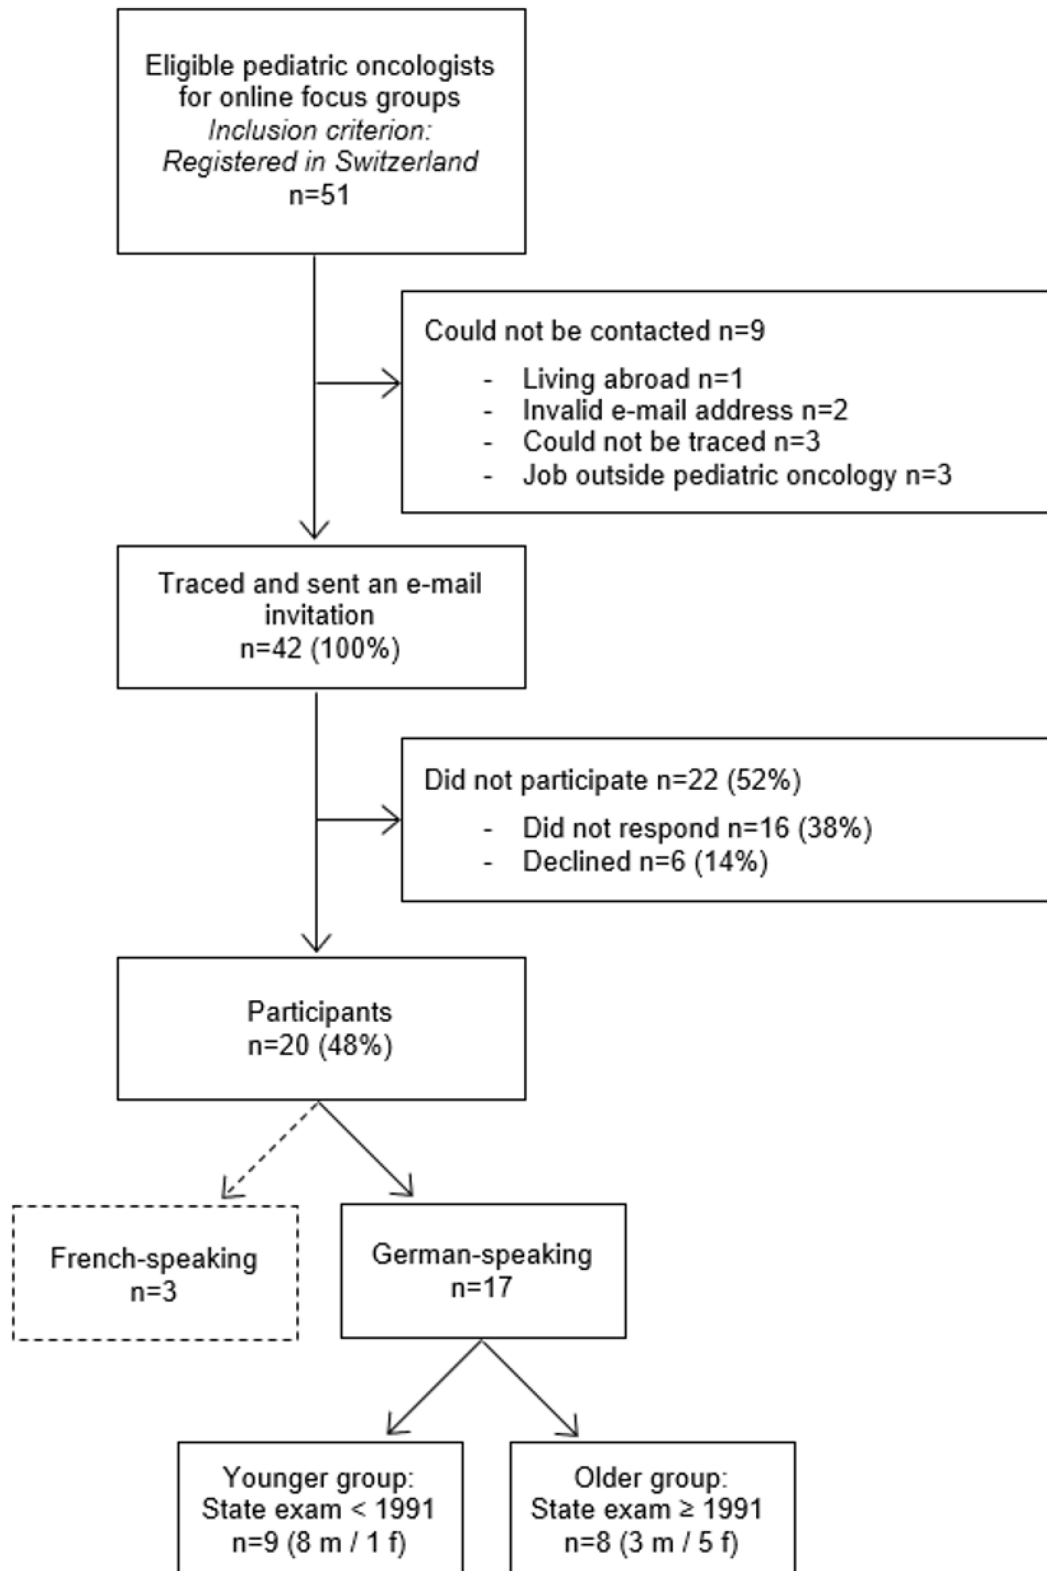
Eligible pediatric oncologists for online focus groups
*Inclusion criterion: Registered in Switzerland*
n=51

Could not be contacted n=9
- Living abroad n=1
- Invalid e-mail address n=2
- Could not be traced n=3
- Job outside pediatric oncology n=3

Traced and sent an e-mail invitation
n=42 (100%)

Did not participate n=22 (52%)
- Did not respond n=16 (38%)
- Declined n=6 (14%)

Participants
n=20 (48%)

French-speaking
n=3

German-speaking
n=17

Younger group:
State exam < 1991
n=9 (8 m / 1 f)

Older group:
State exam ≥ 1991
n=8 (3 m / 5 f)